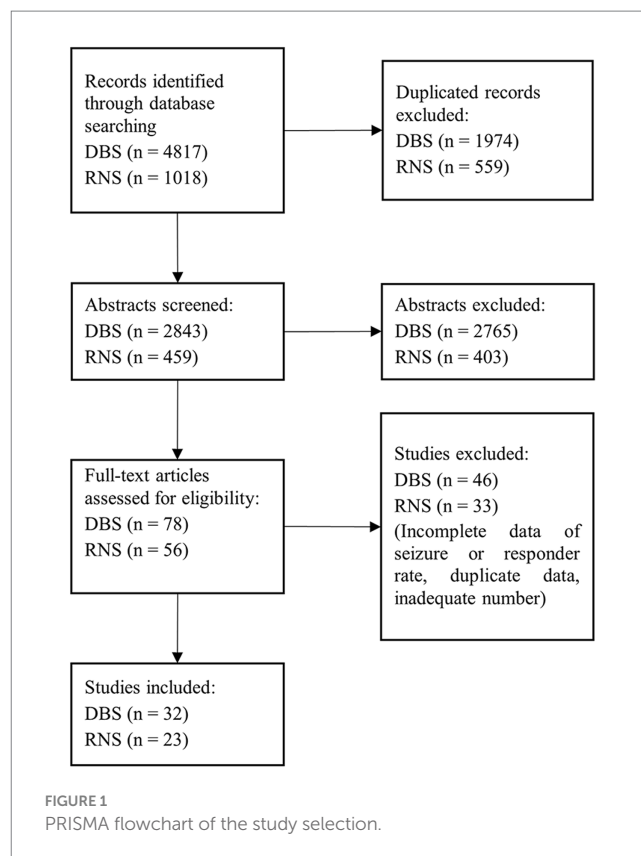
Records identified through database searching
DBS (n = 4817)
RNS (n = 1018)

Duplicated records excluded:
DBS (n = 1974)
RNS (n = 559)

Abstracts screened:
DBS (n = 2843)
RNS (n = 459)

Abstracts excluded:
DBS (n = 2765)
RNS (n = 403)

Full-text articles assessed for eligibility:
DBS (n = 78)
RNS (n = 56)

Studies excluded:
DBS (n = 46)
RNS (n = 33)
(Incomplete data of seizure or responder rate, duplicate data, inadequate number)

Studies included:
DBS (n = 32)
RNS (n = 23)

FIGURE 1
PRISMA flowchart of the study selection.